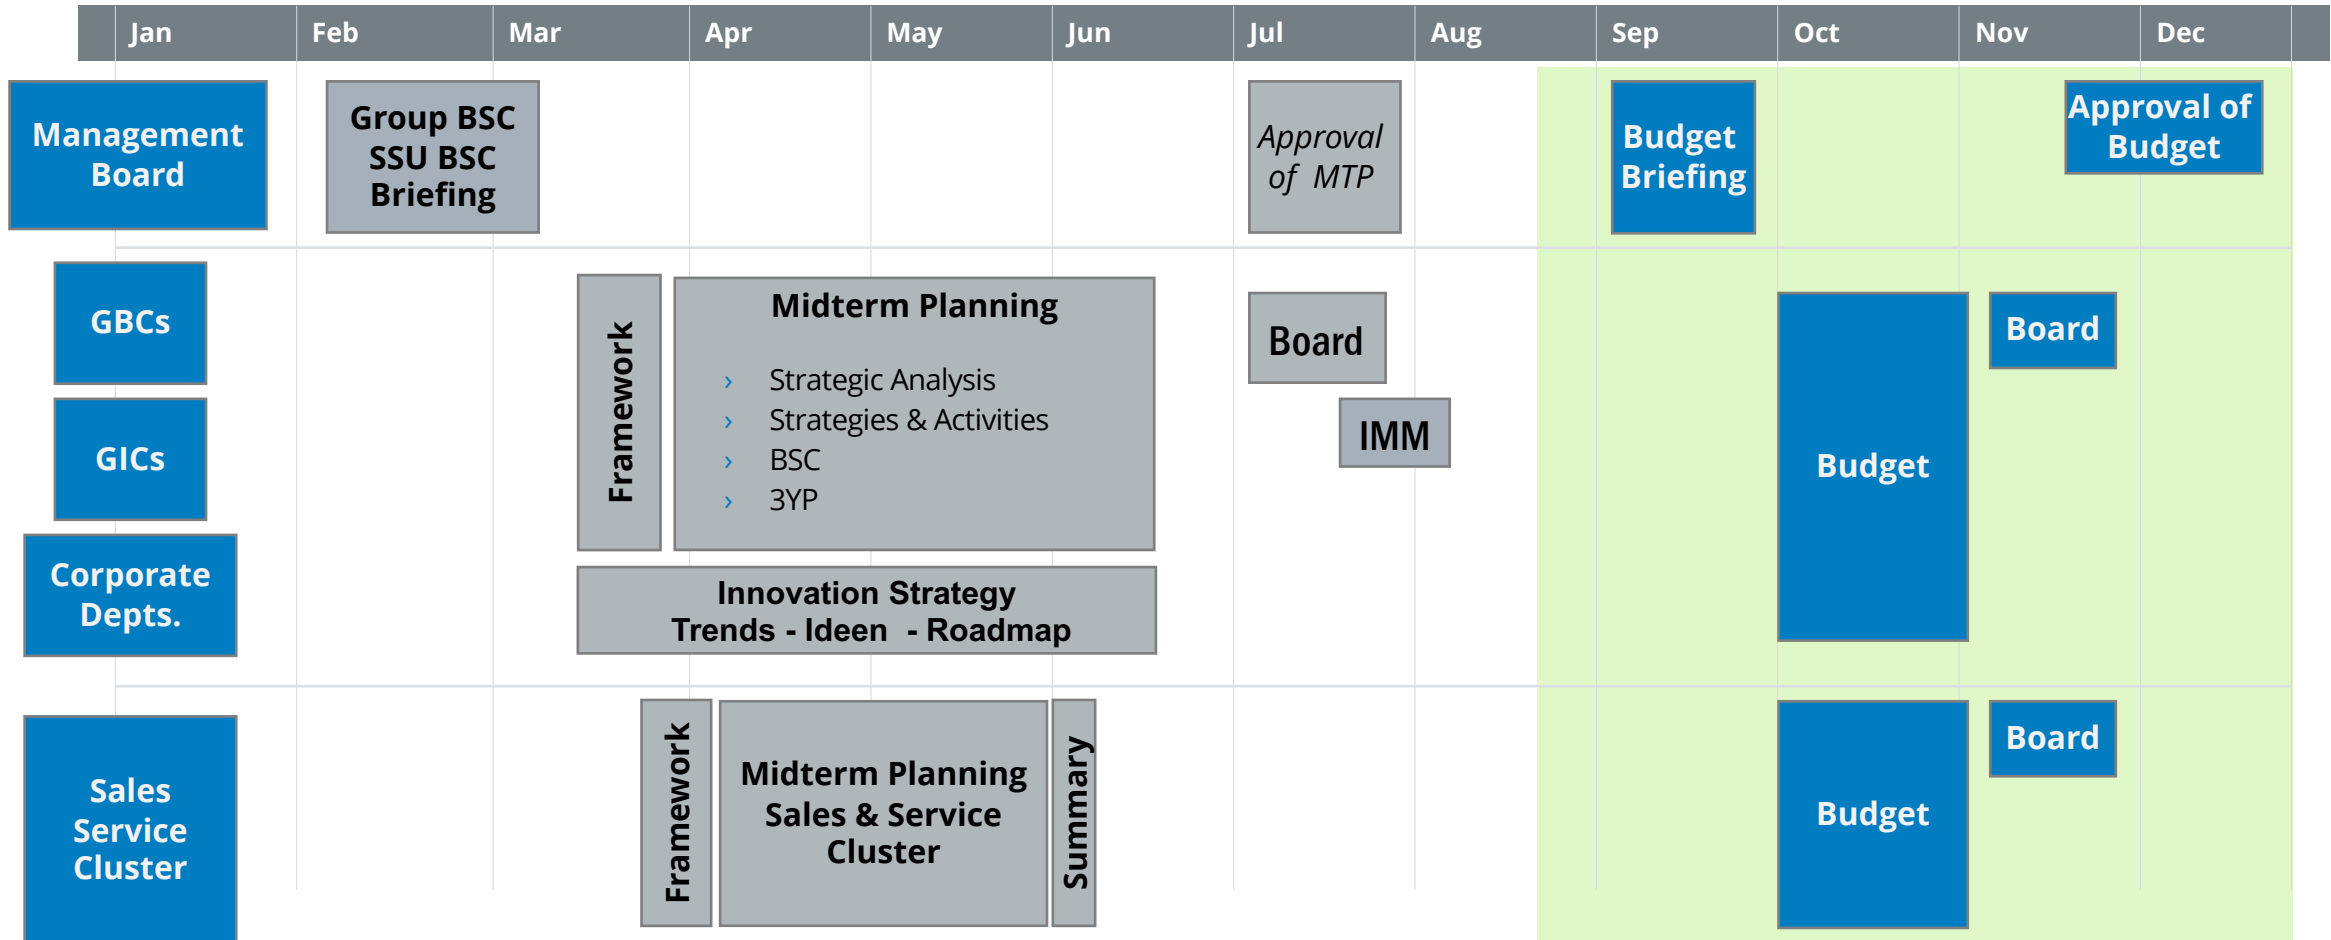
| Jan | Feb | Mar | Apr | May | Jun | Jul | Aug | Sep | Oct | Nov | Dec |
|---|---|---|---|---|---|---|---|---|---|---|---|

Management Board

Group BSC SSU BSC Briefing

*Approval of MTP*

Budget Briefing

Approval of Budget

GBCs

GICs

Corporate Depts.

Framework

Midterm Planning

› Strategic Analysis
› Strategies & Activities
› BSC
› 3YP

Innovation Strategy
Trends - Ideen - Roadmap

Board

IMM

Budget

Board

Sales Service Cluster

Framework

Midterm Planning Sales & Service Cluster

Summary

Budget

Board